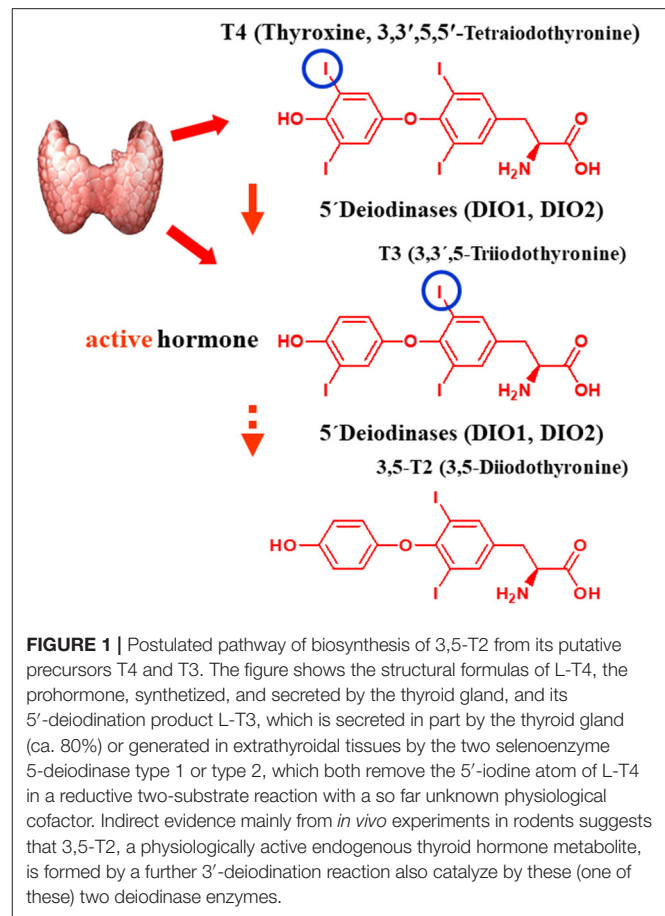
T4 (Thyroxine, 3,3′,5,5′-Tetraiodothyronine)

I

HO

O

I

I

I

O

$H_2N$

OH

5´Deiodinases (DIO1, DIO2)

T3 (3,3´,5-Triiodothyronine)

active hormone

HO

O

I

I

I

O

$H_2N$

OH

5´Deiodinases (DIO1, DIO2)

3,5-T2 (3,5-Diiodothyronine)

HO

O

I

I

O

$H_2N$

OH

**FIGURE 1 |** Postulated pathway of biosynthesis of 3,5-T2 from its putative precursors T4 and T3. The figure shows the structural formulas of L-T4, the prohormone, synthetized, and secreted by the thyroid gland, and its 5′-deiodination product L-T3, which is secreted in part by the thyroid gland (ca. 80%) or generated in extrathyroidal tissues by the two selenoenzyme 5-deiodinase type 1 or type 2, which both remove the 5′-iodine atom of L-T4 in a reductive two-substrate reaction with a so far unknown physiological cofactor. Indirect evidence mainly from *in vivo* experiments in rodents suggests that 3,5-T2, a physiologically active endogenous thyroid hormone metabolite, is formed by a further 3′-deiodination reaction also catalyze by these (one of these) two deiodinase enzymes.